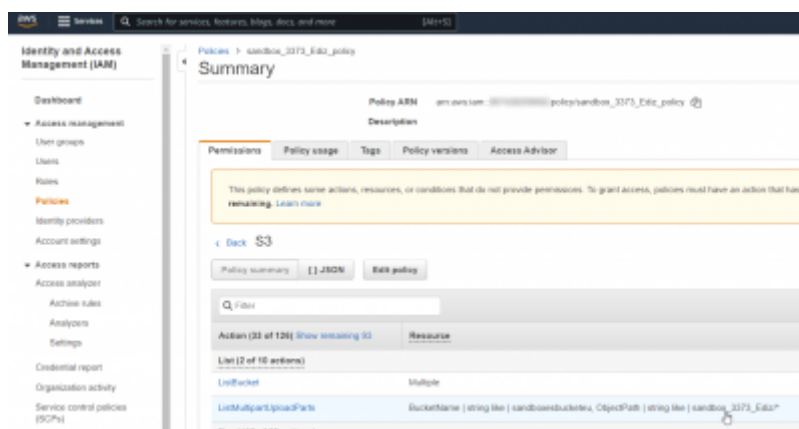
aws Services Search for services, features, blogs, docs, and more [Alt+S]

Identity and Access Management (IAM)

Dashboard

▼ Access management

User groups

Users

Roles

Policies

Identity providers

Account settings

▼ Access reports

Access analyzer

Archive rules

Analyzers

Settings

Credential report

Organization activity

Service control policies (SCPs)

Policies > sandbox_3373_Edz_policy

Summary

Policy ARN arn:aws:iam::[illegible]:policy/sandbox_3373_Edz_policy

Description

Permissions | Policy usage | Tags | Policy versions | Access Advisor

This policy defines some actions, resources, or conditions that do not provide permissions. To grant access, policies must have an action that ha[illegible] remaining. Learn more

‹ Back S3

Policy summary | { } JSON | Edit policy

Filter

| Action (33 of 126) Show remaining 93 | Resource |
|---|---|
| List (2 of 10 actions) | |
| ListBucket | Multiple |
| ListMultipartUploadParts | BucketName \| string like \| sandboxesbucketeu, ObjectPath \| string like \| sandbox_3373_Edz/* |